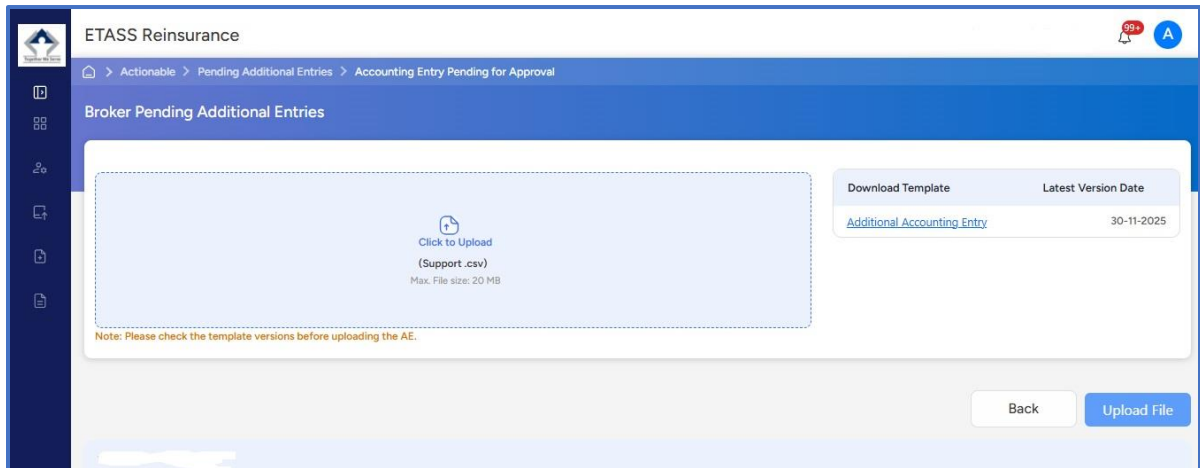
ETASS Reinsurance

99+

A

> Actionable > Pending Additional Entries > Accounting Entry Pending for Approval

Broker Pending Additional Entries

Click to Upload

(Support .csv)

Max. File size: 20 MB

Note: Please check the template versions before uploading the AE.

| Download Template | Latest Version Date |
|---|---|
| Additional Accounting Entry | 30-11-2025 |

Back

Upload File